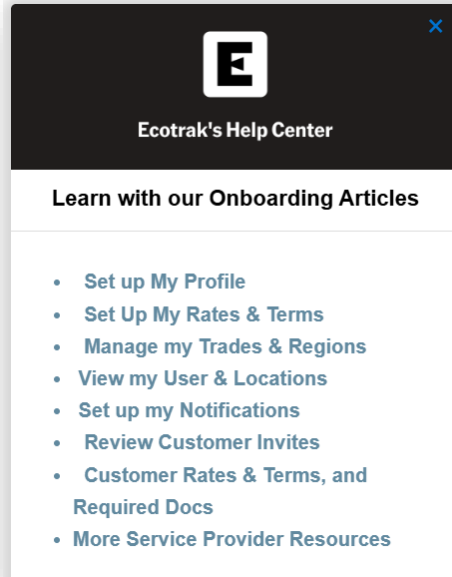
E

×

Ecotrak's Help Center

Learn with our Onboarding Articles

- Set up My Profile
- Set Up My Rates & Terms
- Manage my Trades & Regions
- View my User & Locations
- Set up my Notifications
- Review Customer Invites
- Customer Rates & Terms, and Required Docs
- More Service Provider Resources